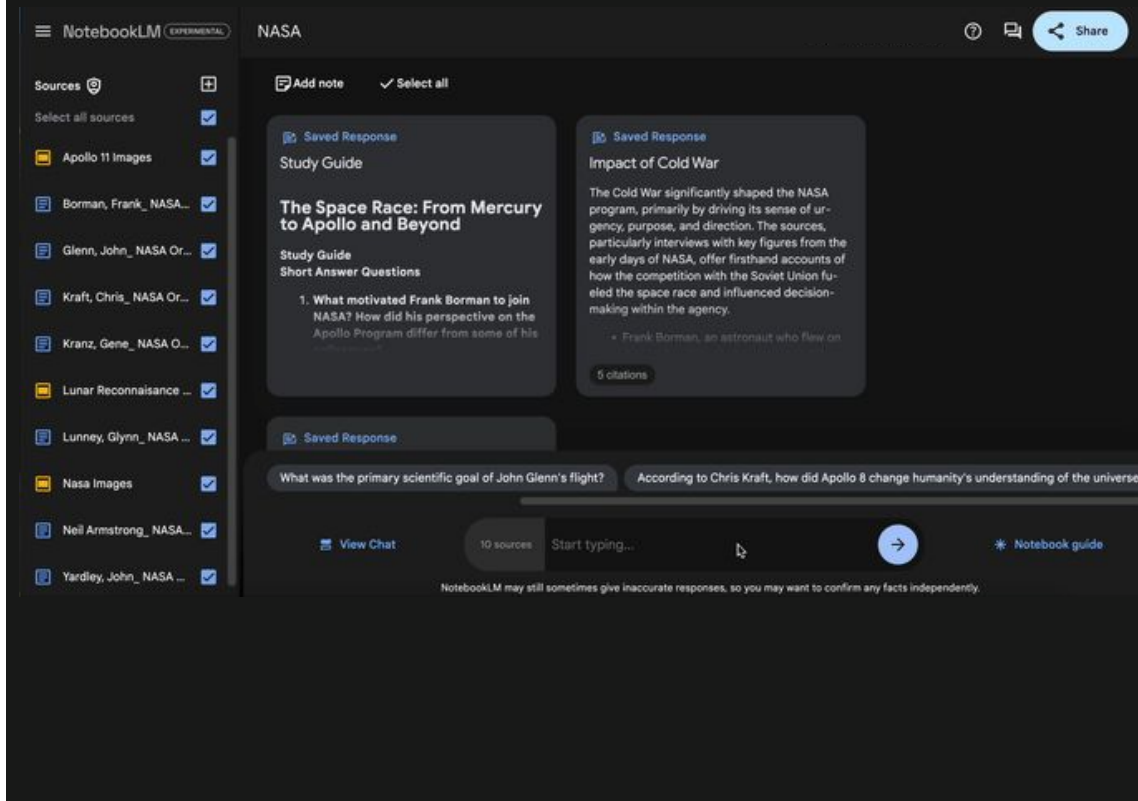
NotebookLM EXPERIMENTAL

NASA

Share

Sources

Select all sources

Apollo 11 Images

Borman, Frank_ NASA...

Glenn, John_ NASA Or...

Kraft, Chris_ NASA Or...

Kranz, Gene_ NASA O...

Lunar Reconnaisance ...

Lunney, Glynn_ NASA ...

Nasa Images

Neil Armstrong_ NASA...

Yardley, John_ NASA ...

Add note

Select all

Saved Response

Study Guide

The Space Race: From Mercury to Apollo and Beyond

Study Guide
Short Answer Questions

1. What motivated Frank Borman to join NASA? How did his perspective on the Apollo Program differ from some of his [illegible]

Saved Response

Impact of Cold War

The Cold War significantly shaped the NASA program, primarily by driving its sense of urgency, purpose, and direction. The sources, particularly interviews with key figures from the early days of NASA, offer firsthand accounts of how the competition with the Soviet Union fueled the space race and influenced decision-making within the agency.

• Frank Borman, an astronaut who flew on

5 citations

Saved Response

What was the primary scientific goal of John Glenn's flight?

According to Chris Kraft, how did Apollo 8 change humanity's understanding of the universe

View Chat

10 sources

Start typing...

Notebook guide

NotebookLM may still sometimes give inaccurate responses, so you may want to confirm any facts independently.